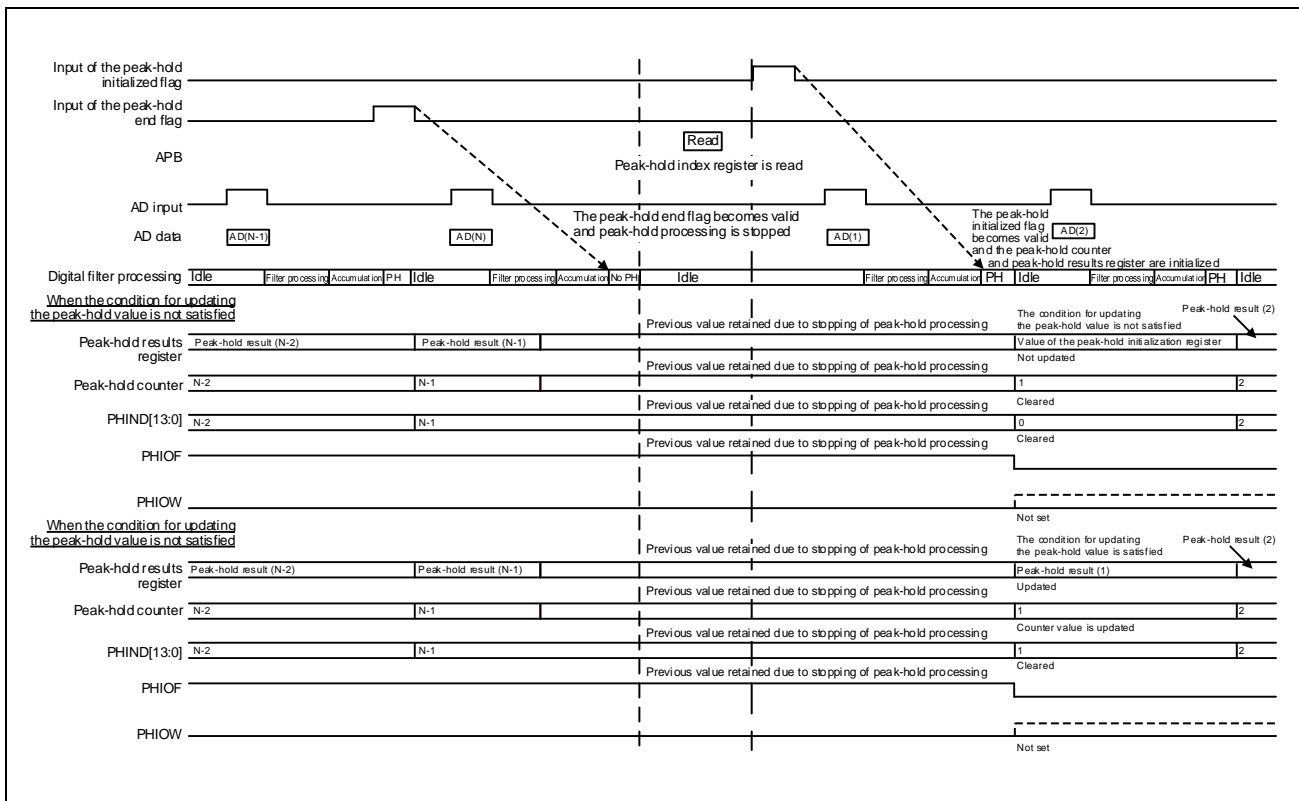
Input of the peak-hold initialized flag

Input of the peak-hold end flag

Read

APB

Peak-hold index register is read

AD input

The peak-hold end flag becomes valid and peak-hold processing is stopped

The peak-hold initialized flag becomes valid and the peak-hold counter and peak-hold results register are initialized

AD data AD(N-1) AD(N) AD(1) AD(2)

Digital filter processing Idle Filter processing Accumulation PH Idle Filter processing Accumulation No PH Idle Filter processing Accumulation PH Idle Filter processing Accumulation PH Idle

When the condition for updating the peak-hold value is not satisfied

Previous value retained due to stopping of peak-hold processing

The condition for updating the peak-hold value is not satisfied

Peak-hold result (2)

Peak-hold results register Peak-hold result (N-2) Peak-hold result (N-1) Value of the peak-hold initialization register

Not updated

Previous value retained due to stopping of peak-hold processing

Peak-hold counter N-2 N-1 1 2

Previous value retained due to stopping of peak-hold processing

Cleared

PHIND[13:0] N-2 N-1 0 2

Previous value retained due to stopping of peak-hold processing

Cleared

PHIOF

PHIOW

Not set

When the condition for updating the peak-hold value is not satisfied

Previous value retained due to stopping of peak-hold processing

The condition for updating the peak-hold value is satisfied

Peak-hold result (2)

Peak-hold results register Peak-hold result (N-2) Peak-hold result (N-1) Peak-hold result (1)

Updated

Previous value retained due to stopping of peak-hold processing

Peak-hold counter N-2 N-1 1 2

Previous value retained due to stopping of peak-hold processing

Counter value is updated

PHIND[13:0] N-2 N-1 1 2

Previous value retained due to stopping of peak-hold processing

Cleared

PHIOF

PHIOW

Not set